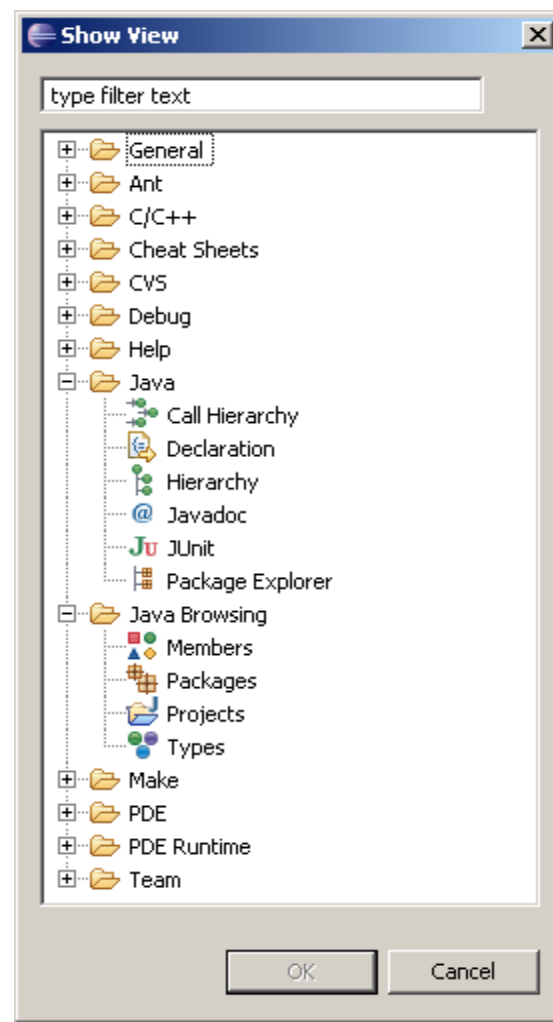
Show View

type filter text

General
Ant
C/C++
Cheat Sheets
CVS
Debug
Help
Java
Call Hierarchy
Declaration
Hierarchy
Javadoc
JUnit
Package Explorer
Java Browsing
Members
Packages
Projects
Types
Make
PDE
PDE Runtime
Team

OK
Cancel